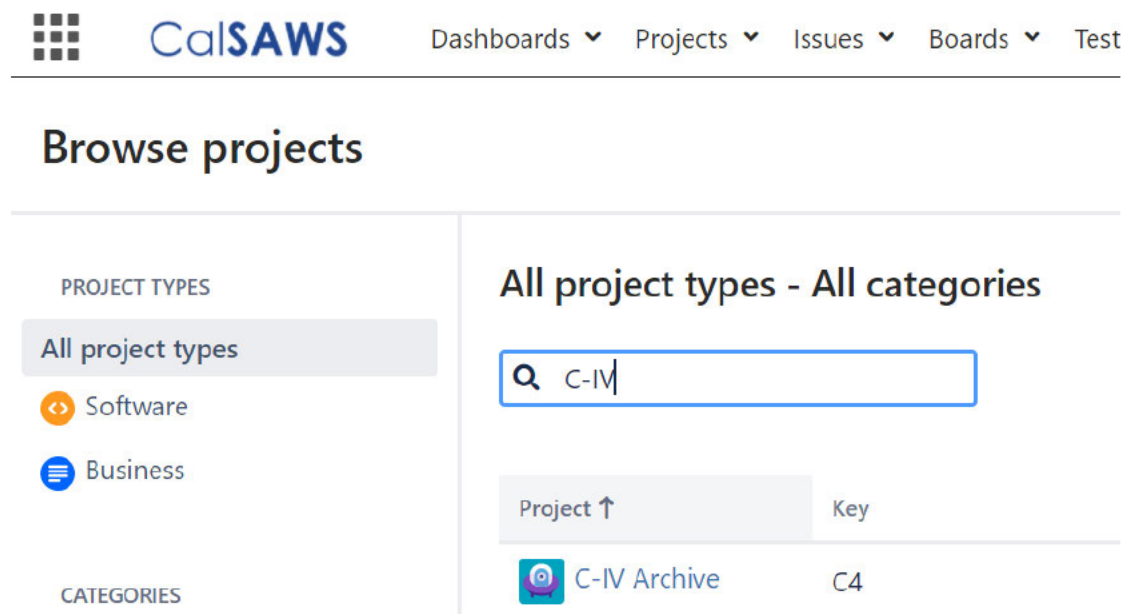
CalSAWS Dashboards Projects Issues Boards Test

Browse projects

PROJECT TYPES

All project types

Software

Business

CATEGORIES

All project types - All categories

C-IV

| Project ↑ | Key |
|---|---|
| C-IV Archive | C4 |